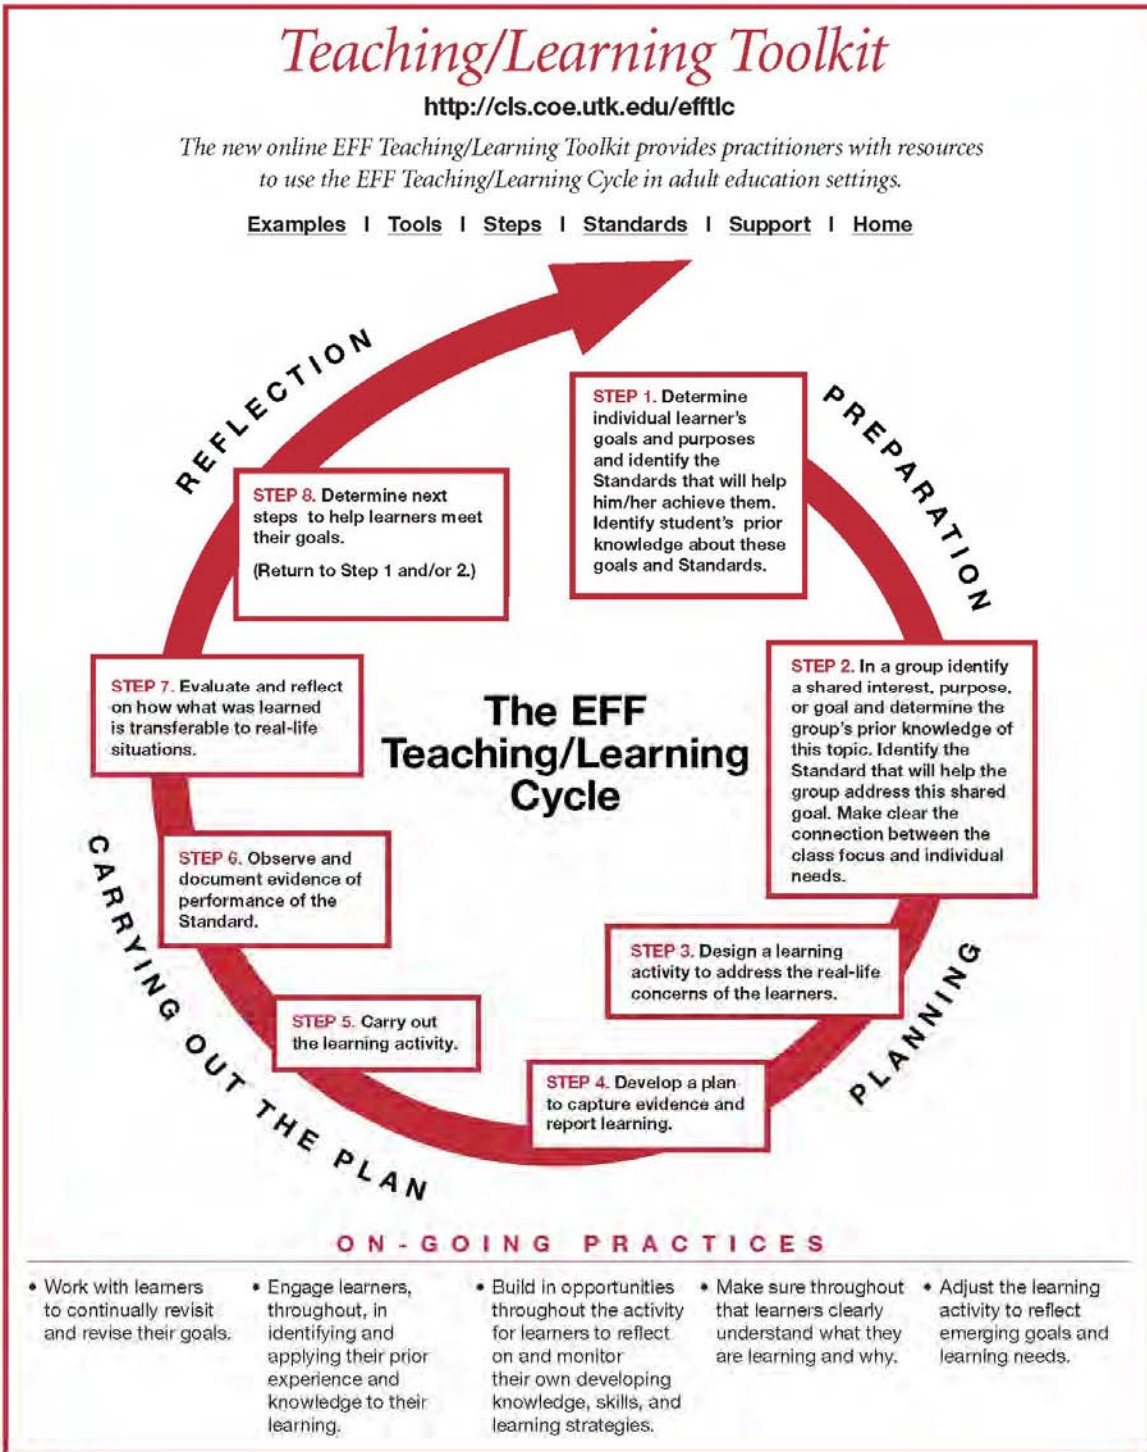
Teaching/Learning Toolkit

http://cls.coe.utk.edu/efftlc

The new online EFF Teaching/Learning Toolkit provides practitioners with resources to use the EFF Teaching/Learning Cycle in adult education settings.

Examples | Tools | Steps | Standards | Support | Home

REFLECTION

PREPARATION

STEP 1. Determine individual learner's goals and purposes and identify the Standards that will help him/her achieve them. Identify student's prior knowledge about these goals and Standards.

STEP 8. Determine next steps to help learners meet their goals.

(Return to Step 1 and/or 2.)

STEP 7. Evaluate and reflect on how what was learned is transferable to real-life situations.

The EFF Teaching/Learning Cycle

STEP 2. In a group identify a shared interest, purpose, or goal and determine the group's prior knowledge of this topic. Identify the Standard that will help the group address this shared goal. Make clear the connection between the class focus and individual needs.

CARRYING OUT THE PLAN

STEP 6. Observe and document evidence of performance of the Standard.

STEP 3. Design a learning activity to address the real-life concerns of the learners.

PLANNING

STEP 5. Carry out the learning activity.

STEP 4. Develop a plan to capture evidence and report learning.

ON-GOING PRACTICES

• Work with learners to continually revisit and revise their goals.

• Engage learners, throughout, in identifying and applying their prior experience and knowledge to their learning.

• Build in opportunities throughout the activity for learners to reflect on and monitor their own developing knowledge, skills, and learning strategies.

• Make sure throughout that learners clearly understand what they are learning and why.

• Adjust the learning activity to reflect emerging goals and learning needs.